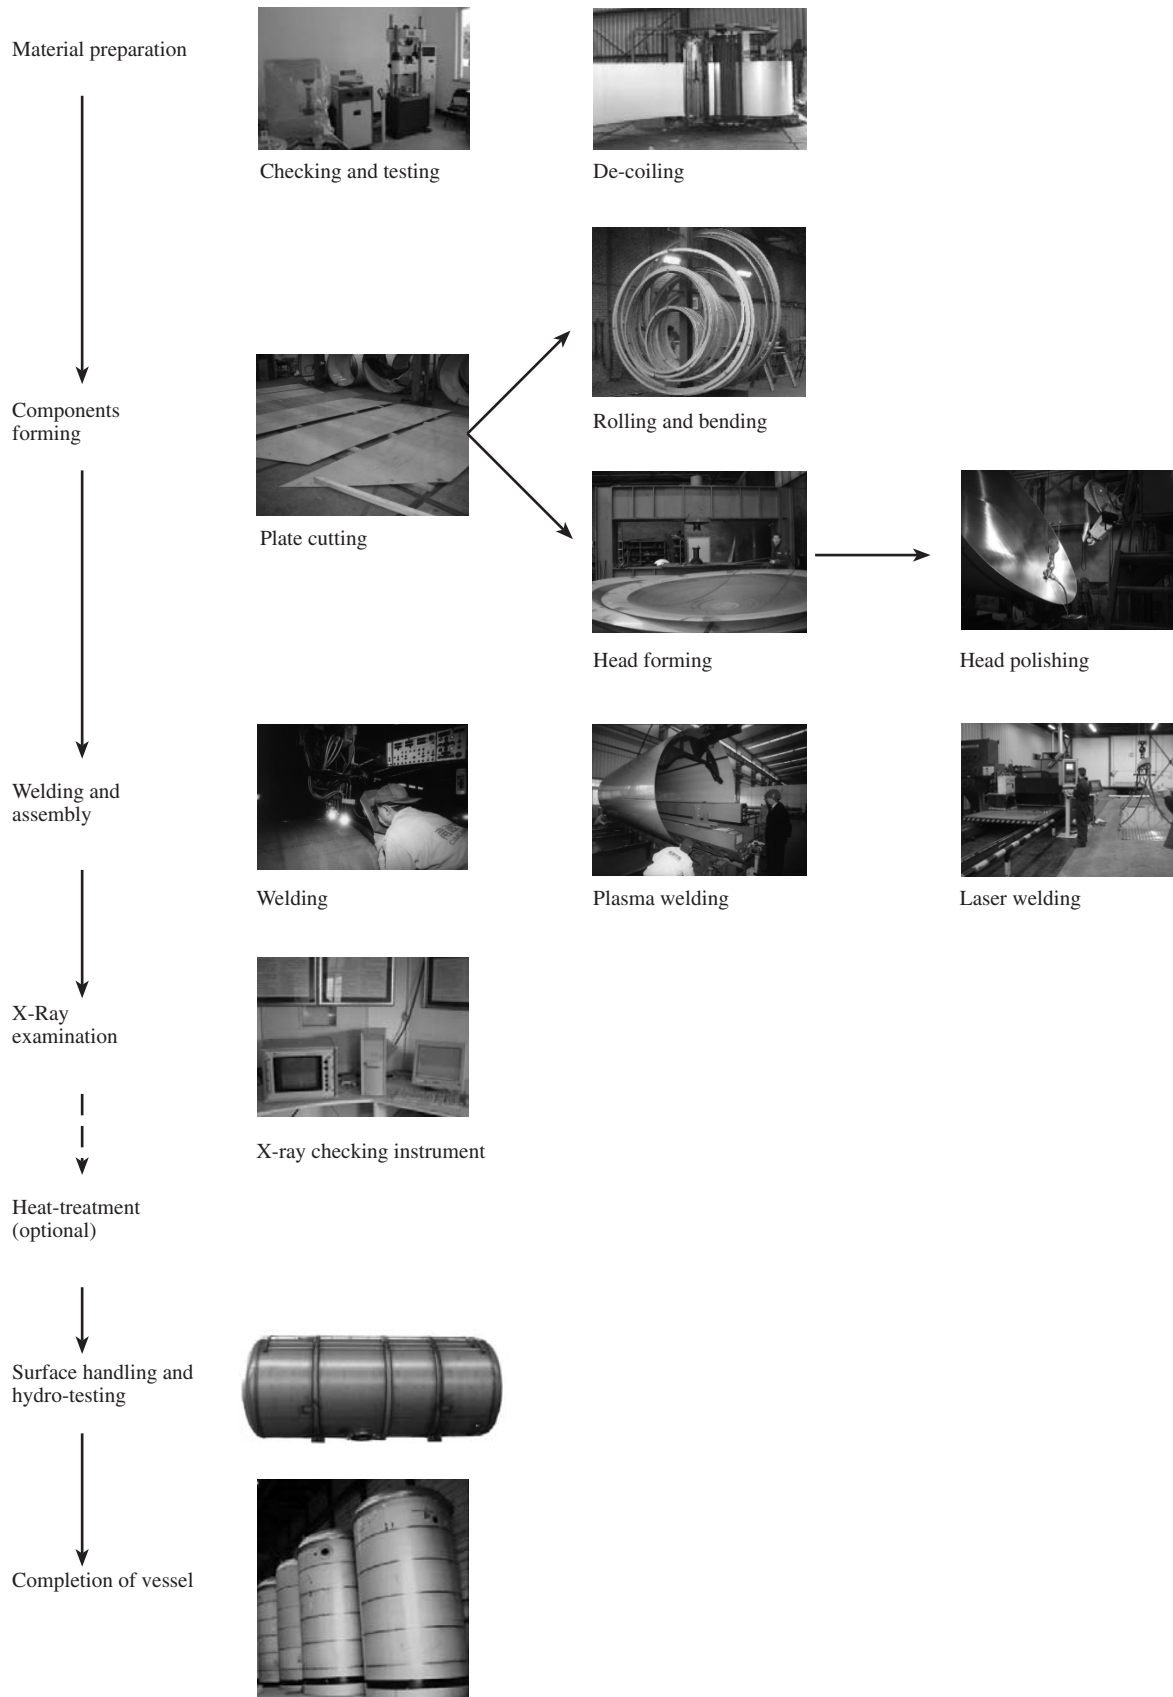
Material preparation

Checking and testing

De-coiling

Components forming

Plate cutting

Rolling and bending

Head forming

Head polishing

Welding and assembly

Welding

Plasma welding

Laser welding

X-Ray examination

X-ray checking instrument

Heat-treatment (optional)

Surface handling and hydro-testing

Completion of vessel